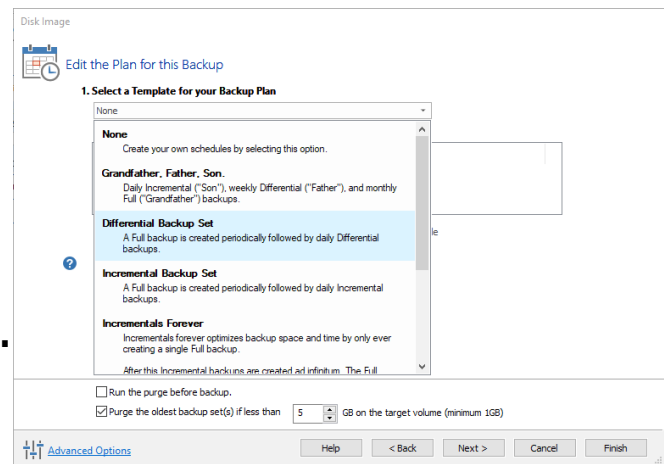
Disk Image

Edit the Plan for this Backup

1. Select a Template for your Backup Plan

None

None
Create your own schedules by selecting this option.

Grandfather, Father, Son.
Daily Incremental ("Son"), weekly Differential ("Father"), and monthly Full ("Grandfather") backups.

Differential Backup Set
A Full backup is created periodically followed by daily Differential backups.

Incremental Backup Set
A Full backup is created periodically followed by daily Incremental backups.

Incrementals Forever
Incrementals forever optimizes backup space and time by only ever creating a single Full backup.

After this Incremental backups are created ad infinitum. The Full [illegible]

le

Run the purge before backup.

Purge the oldest backup set(s) if less than 5 GB on the target volume (minimum 1GB)

Advanced Options

Help

< Back

Next >

Cancel

Finish